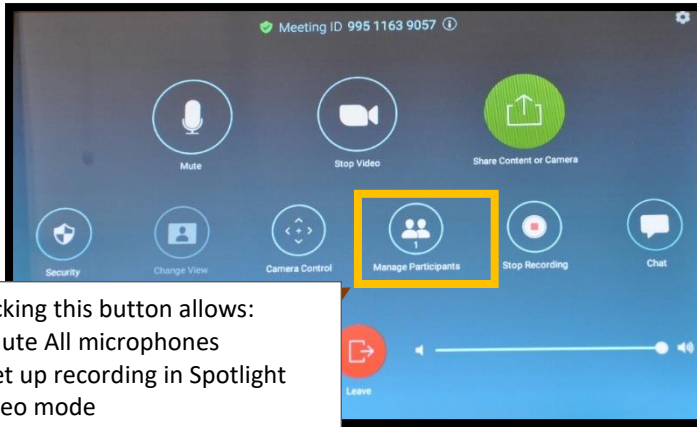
Meeting ID 995 1163 9057

Mute

Stop Video

Share Content or Camera

Security

Change View

Camera Control

1

Manage Participants

Stop Recording

Chat

Leave

cking this button allows:
ute All microphones
et up recording in Spotlight
eo mode